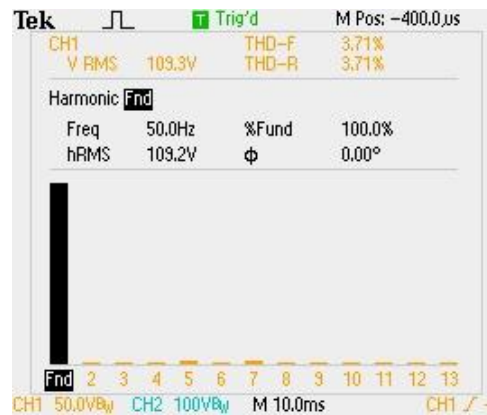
Tek T Trig'd M Pos: −400.0 μs

CH1 THD-F 3.71%
V RMS 109.3V THD-R 3.71%

Harmonic Fnd

Freq 50.0Hz %Fund 100.0%
hRMS 109.2V φ 0.00°

Fnd 2 3 4 5 6 7 8 9 10 11 12 13

CH1 50.0V$B_W$ CH2 100V$B_W$ M 10.0ms CH1 ╱